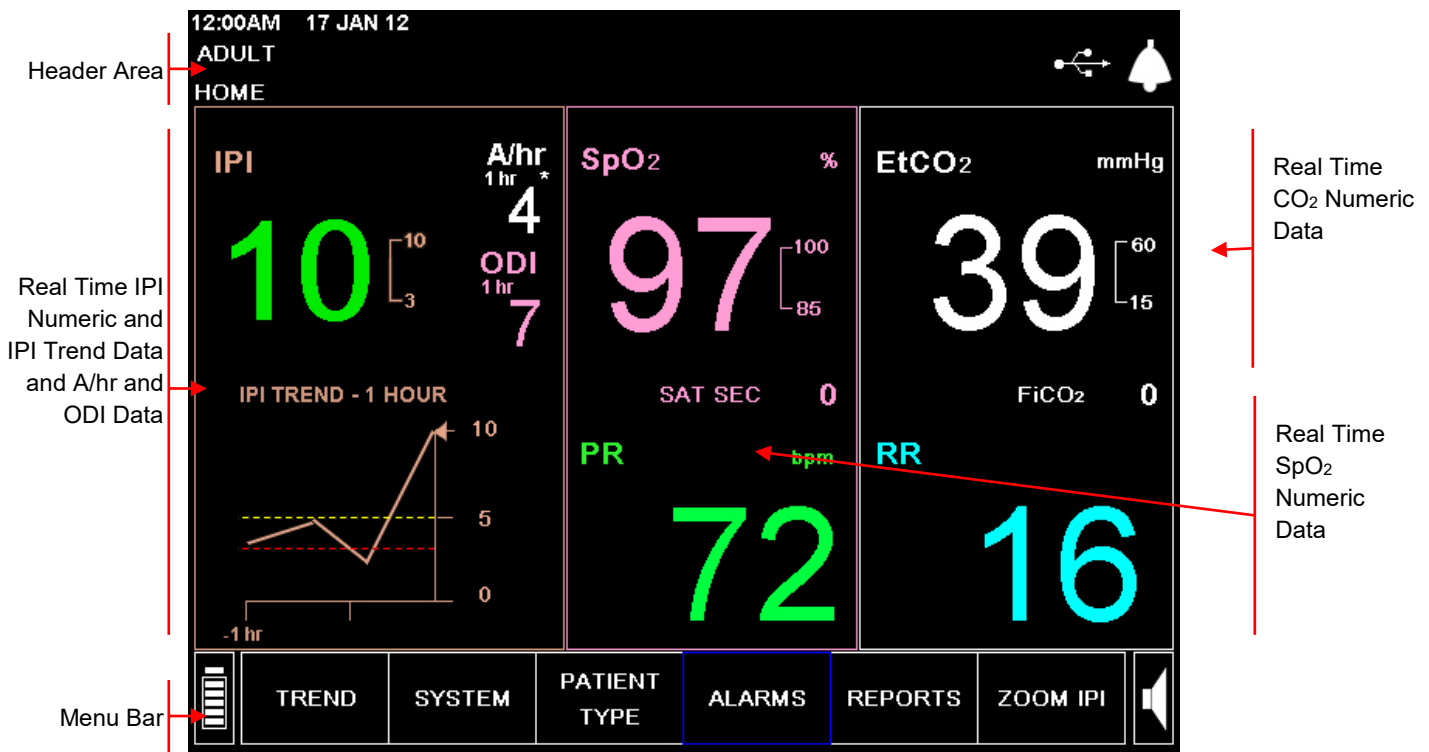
12:00AM 17 JAN 12
ADULT
HOME

Header Area

IPI
A/hr
1 hr *
4
10
10
3
ODI
1 hr
7

IPI TREND - 1 HOUR
10
5
0
-1 hr

Real Time IPI Numeric and IPI Trend Data and A/hr and ODI Data

$SpO_2$ %
97
100
85
SAT SEC 0

PR bpm
72

$EtCO_2$ mmHg
39
60
15
$FiCO_2$ 0

RR
16

Real Time $CO_2$ Numeric Data

Real Time $SpO_2$ Numeric Data

TREND
SYSTEM
PATIENT TYPE
ALARMS
REPORTS
ZOOM IPI

Menu Bar